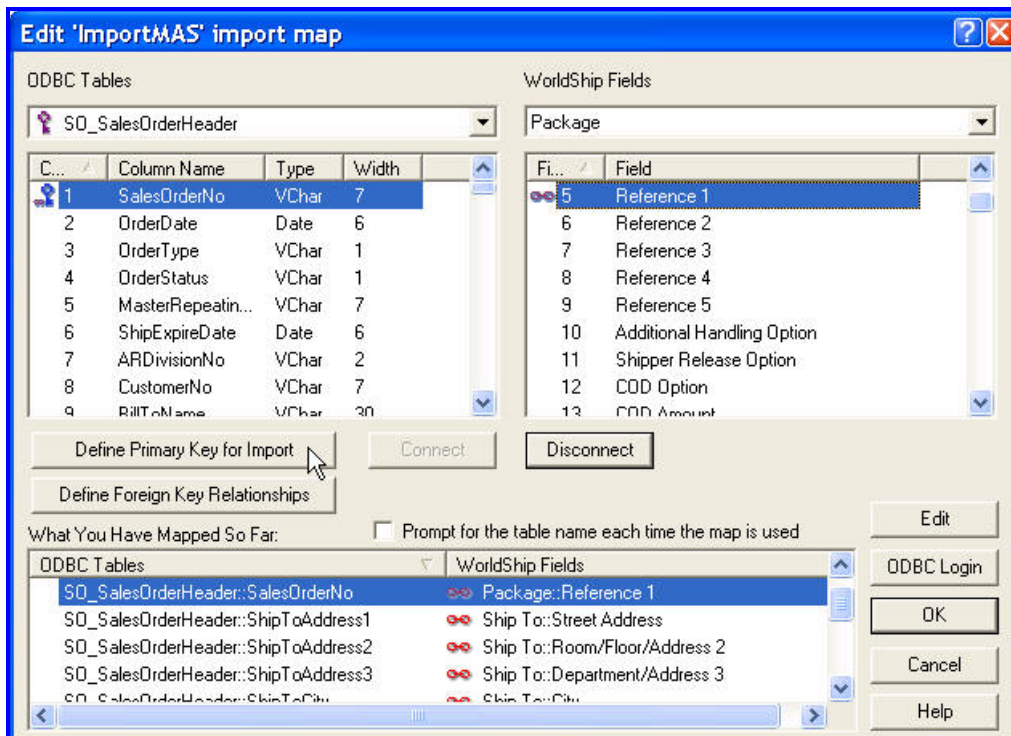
Edit 'ImportMAS' import map

ODBC Tables

SO_SalesOrderHeader

| C... | Column Name | Type | Width |
|---|---|---|---|
| 1 | SalesOrderNo | VChar | 7 |
| 2 | OrderDate | Date | 6 |
| 3 | OrderType | VChar | 1 |
| 4 | OrderStatus | VChar | 1 |
| 5 | MasterRepeatin... | VChar | 7 |
| 6 | ShipExpireDate | Date | 6 |
| 7 | ARDivisionNo | VChar | 2 |
| 8 | CustomerNo | VChar | 7 |
| 9 | BillToName | VChar | 30 |

WorldShip Fields

Package

| Fi... | Field |
|---|---|
| 5 | Reference 1 |
| 6 | Reference 2 |
| 7 | Reference 3 |
| 8 | Reference 4 |
| 9 | Reference 5 |
| 10 | Additional Handling Option |
| 11 | Shipper Release Option |
| 12 | COD Option |
| 13 | COD Amount |

Define Primary Key for Import

Connect

Disconnect

Define Foreign Key Relationships

What You Have Mapped So Far:

Prompt for the table name each time the map is used

| ODBC Tables | WorldShip Fields |
|---|---|
| SO_SalesOrderHeader::SalesOrderNo | Package::Reference 1 |
| SO_SalesOrderHeader::ShipToAddress1 | Ship To::Street Address |
| SO_SalesOrderHeader::ShipToAddress2 | Ship To::Room/Floor/Address 2 |
| SO_SalesOrderHeader::ShipToAddress3 | Ship To::Department/Address 3 |
| SO_SalesOrderHeader::ShipToCity | Ship To::City |

Edit

ODBC Login

OK

Cancel

Help